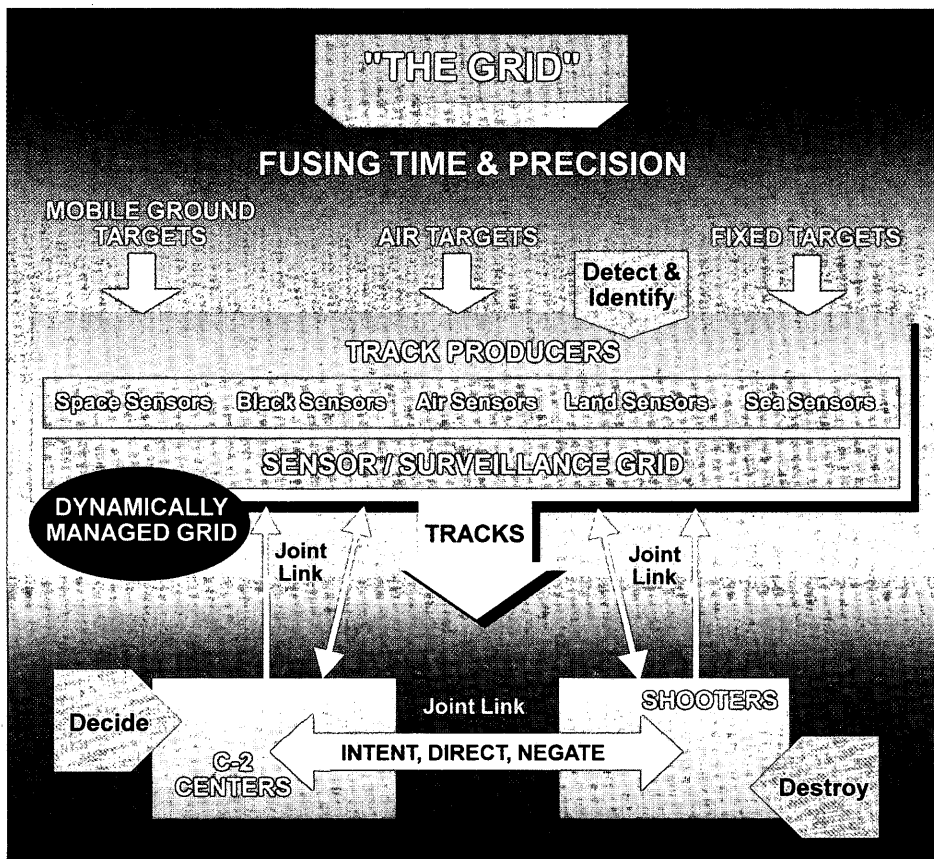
"THE GRID"

FUSING TIME & PRECISION

MOBILE GROUND TARGETS

AIR TARGETS

FIXED TARGETS

Detect & Identify

TRACK PRODUCERS

Space Sensors Black Sensors Air Sensors Land Sensors Sea Sensors

SENSOR / SURVEILLANCE GRID

DYNAMICALLY MANAGED GRID

Joint Link

TRACKS

Joint Link

Decide

Joint Link

SHOOTERS

C-2 CENTERS

INTENT, DIRECT, NEGATE

Destroy